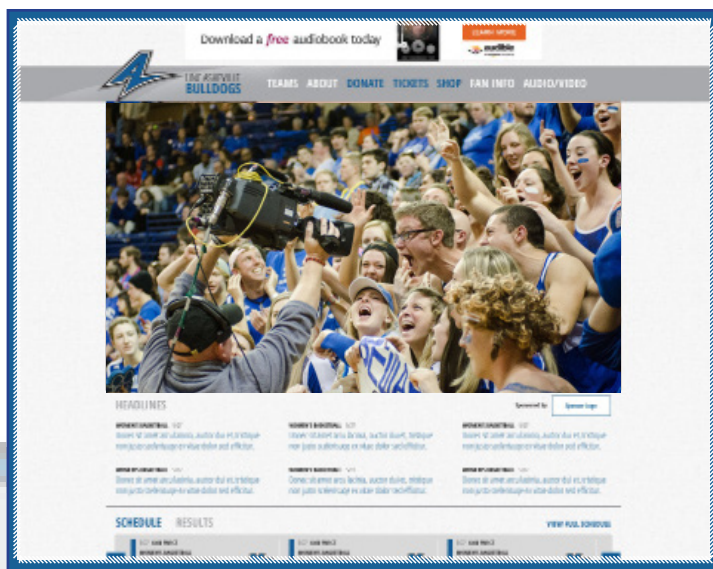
Download a free audiobook today

LEARN MORE

audible

UNC ASHEVILLE BULLDOGS

TEAMS ABOUT DONATE TICKETS SHOP FAN INFO AUDIO/VIDEO

HEADLINES

Sponsored by

Sponsor Logo

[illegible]

SCHEDULE RESULTS

VIEW FULL SCHEDULE